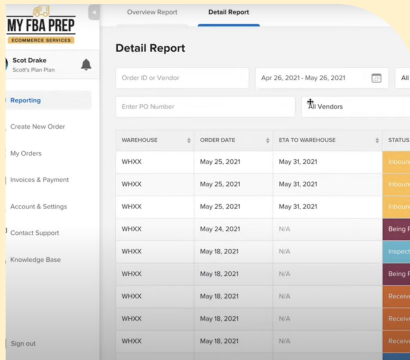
MY FBA PREP
ECOMMERCE SERVICES

Scot Drake
Scott's Plan Plan

Reporting
Create New Order
My Orders
Invoices & Payment
Account & Settings
Contact Support
Knowledge Base

Sign out

Overview Report
Detail Report

Detail Report

Order ID or Vendor
Apr 26, 2021 - May 26, 2021
All

Enter PO Number
All Vendors

| WAREHOUSE | ORDER DATE | ETA TO WAREHOUSE | STATUS |
|---|---|---|---|
| WHXX | May 25, 2021 | May 31, 2021 | Inboun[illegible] |
| WHXX | May 25, 2021 | May 31, 2021 | Inboun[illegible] |
| WHXX | May 25, 2021 | May 31, 2021 | Inboun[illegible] |
| WHXX | May 24, 2021 | N/A | Being P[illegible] |
| WHXX | May 18, 2021 | N/A | Inspec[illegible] |
| WHXX | May 18, 2021 | N/A | Being P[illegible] |
| WHXX | May 18, 2021 | N/A | Receiv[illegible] |
| WHXX | May 18, 2021 | N/A | Receiv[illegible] |
| WHXX | May 18, 2021 | N/A | Receiv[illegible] |